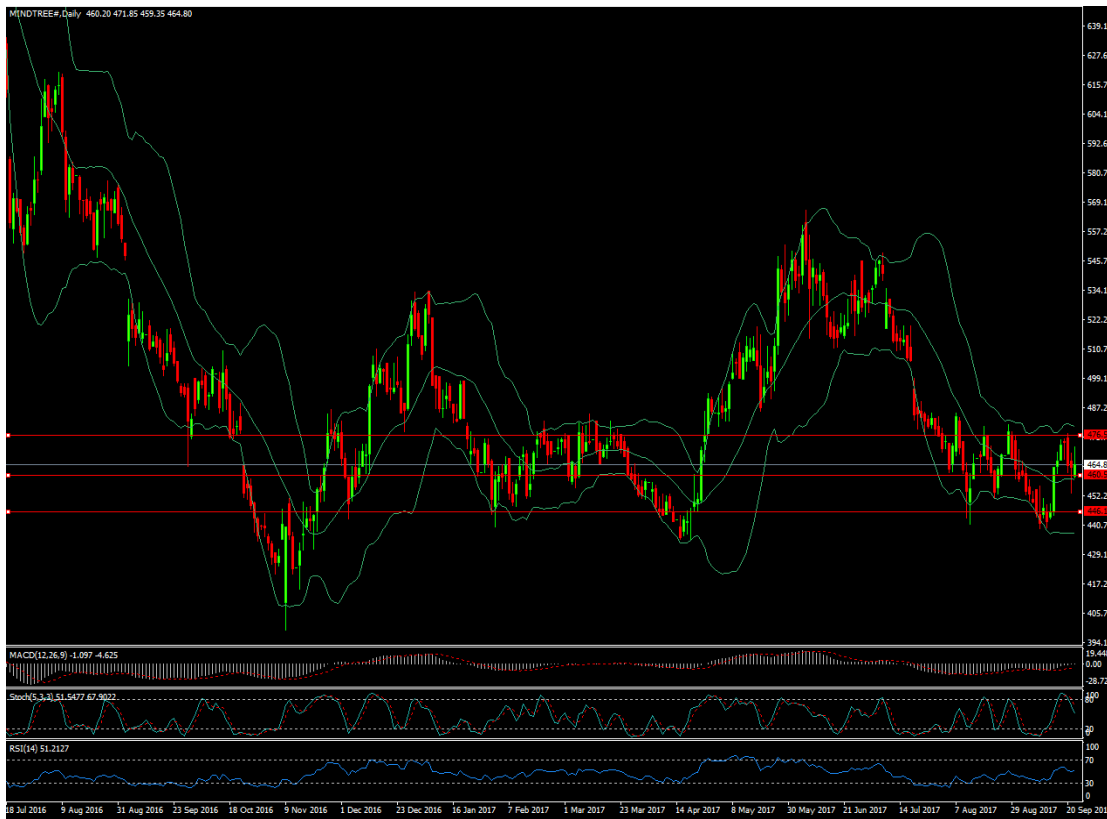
MINDTREE#,Daily 460.20 471.85 459.35 464.80

639.1
627.6
615.7
604.1
592.6
580.7
569.1
557.2
545.7
534.1
522.2
510.7
499.1
487.2
476.3
464.8
460.3
452.2
446.3
440.7
429.1
417.2
405.7
394.1

MACD(12,26,9) -1.097 -4.625
19.44
0.00
-28.72

Stoch(5,3,3) 51.5477 67.9022
100
80
20
0

RSI(14) 51.2127
100
70
30
0

18 Jul 2016 9 Aug 2016 31 Aug 2016 23 Sep 2016 18 Oct 2016 9 Nov 2016 1 Dec 2016 23 Dec 2016 16 Jan 2017 7 Feb 2017 1 Mar 2017 23 Mar 2017 14 Apr 2017 8 May 2017 30 May 2017 21 Jun 2017 14 Jul 2017 7 Aug 2017 29 Aug 2017 20 Sep 2017